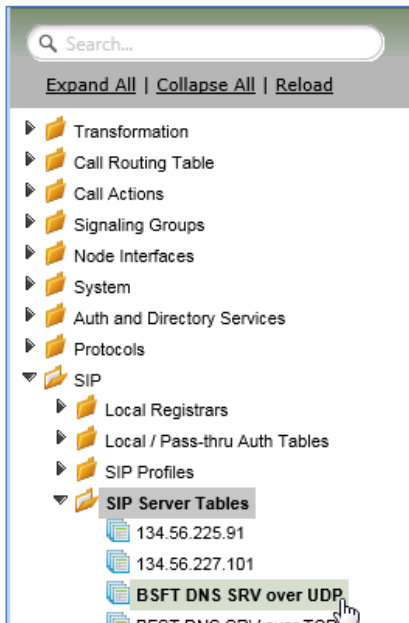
Search...

Expand All | Collapse All | Reload

Transformation
Call Routing Table
Call Actions
Signaling Groups
Node Interfaces
System
Auth and Directory Services
Protocols
SIP
Local Registrars
Local / Pass-thru Auth Tables
SIP Profiles
SIP Server Tables
134.56.225.91
134.56.227.101
BSFT DNS SRV over UDP
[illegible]